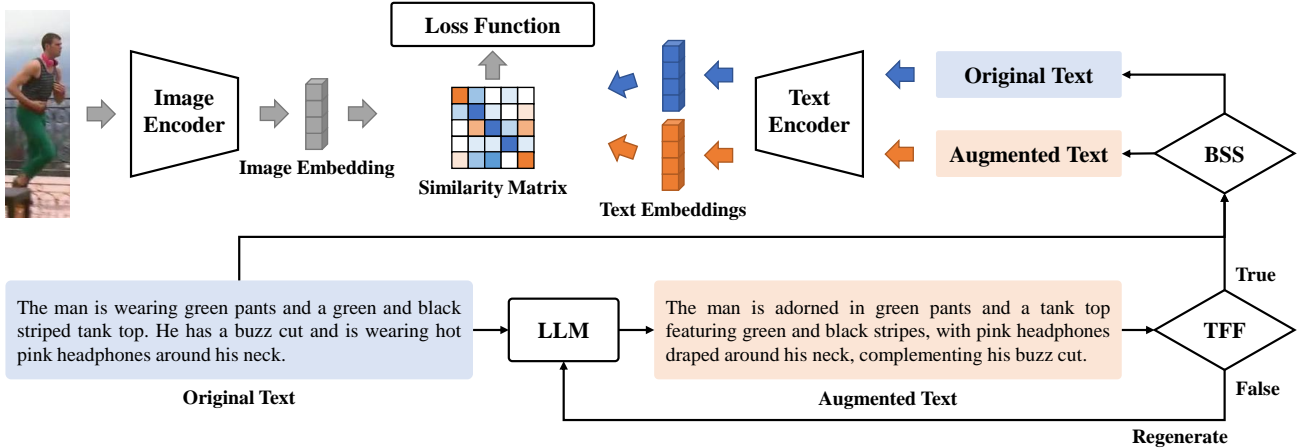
Loss Function

Image Encoder

Image Embedding

Similarity Matrix

Text Embeddings

Text Encoder

Original Text

Augmented Text

BSS

True

The man is wearing green pants and a green and black striped tank top. He has a buzz cut and is wearing hot pink headphones around his neck.

Original Text

LLM

The man is adorned in green pants and a tank top featuring green and black stripes, with pink headphones draped around his neck, complementing his buzz cut.

Augmented Text

TFF

False

Regenerate